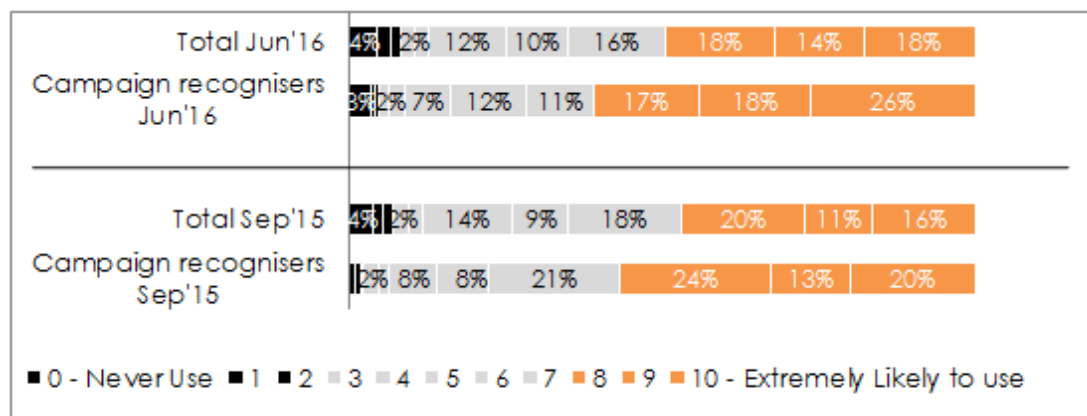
| | | | | | | | | | | |
|---|---|---|---|---|---|---|---|---|---|---|
| Total Jun'16 | 4% | | 2% | 12% | 10% | 16% | 18% | 14% | 18% |
| Campaign recognisers Jun'16 | 3% | | 2% | 7% | 12% | 11% | 17% | 18% | 26% |
| Total Sep'15 | 4% | | 2% | 14% | 9% | 18% | 20% | 11% | 16% |
| Campaign recognisers Sep'15 | | | 2% | 8% | 8% | 21% | 24% | 13% | 20% |

0 - Never Use 1 2 3 4 5 6 7 8 9 10 - Extremely Likely to use